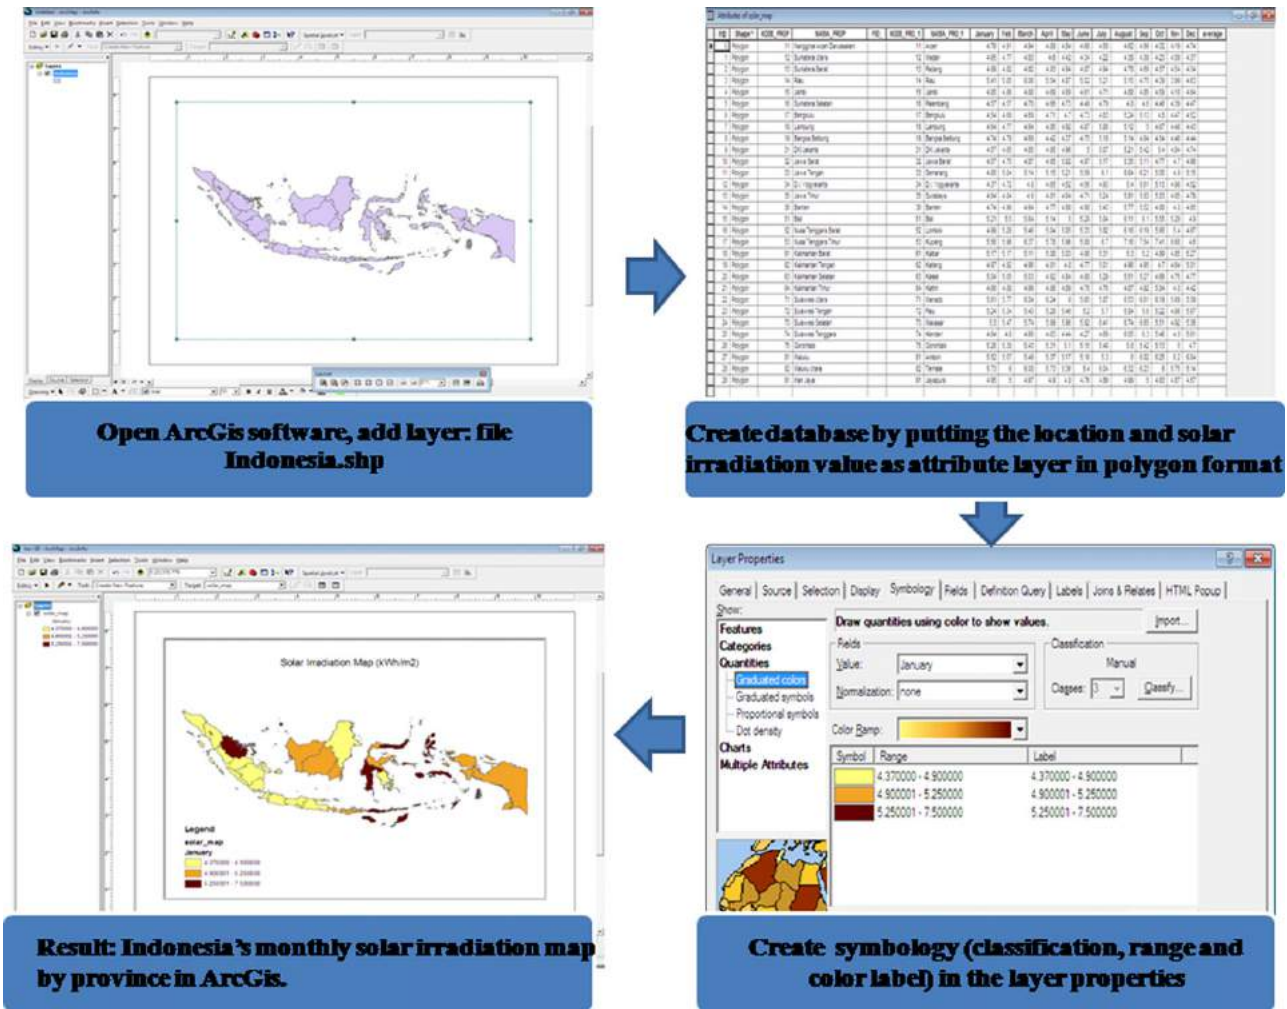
Open ArcGis software, add layer: file Indonesia.shp

Create database by putting the location and solar irradiation value as attribute layer in polygon format

Layer Properties

General | Source | Selection | Display | Symbology | Fields | Definition Query | Labels | Joins & Relates | HTML Popup

Show:
Features
Categories
Quantities
Graduated colors
Graduated symbols
Proportional symbols
Dot density
Charts
Multiple Attributes

Draw quantities using color to show values.

Import...

Fields
Value: January
Normalization: none

Classification
Manual
Classes: 3
Classify...

Color Ramp:

| Symbol | Range | Label |
|---|---|---|
| | 4.370000 - 4.900000 | 4.370000 - 4.900000 |
| | 4.900001 - 5.250000 | 4.900001 - 5.250000 |
| | 5.250001 - 7.500000 | 5.250001 - 7.500000 |

Solar Irradiation Map (kWh/m2)

Legend
solar_map
January
4.370000 - 4.900000
4.900001 - 5.250000
5.250001 - 7.500000

Result: Indonesia's monthly solar irradiation map by province in ArcGis.

Create symbology (classification, range and color label) in the layer properties